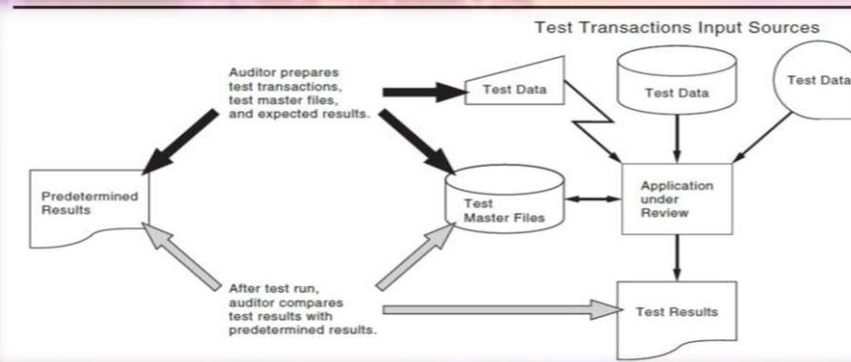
Test Transactions Input Sources

Auditor prepares test transactions, test master files, and expected results.

Test Data

Test Data

Test Data

Predetermined Results

Test Master Files

Application under Review

After test run, auditor compares test results with predetermined results.

Test Results